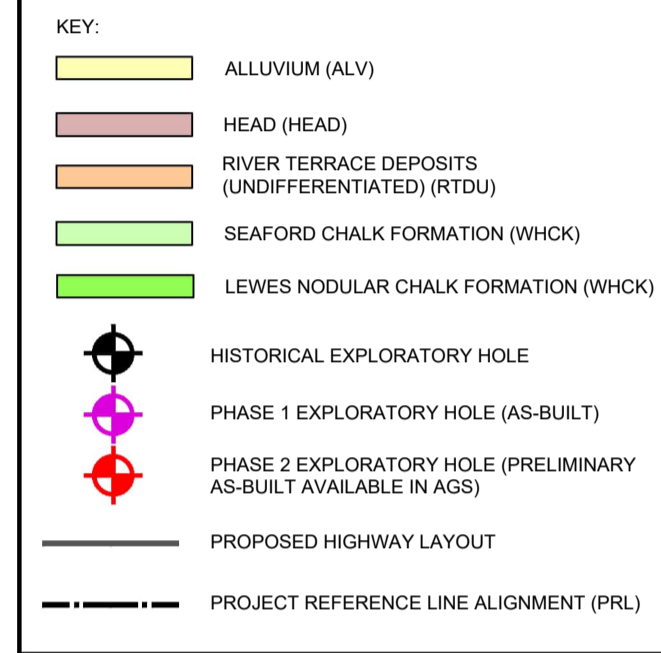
KEY:

ALLUVIUM (ALV)

HEAD (HEAD)

RIVER TERRACE DEPOSITS (UNDIFFERENTIATED) (RTDU)

SEAFORD CHALK FORMATION (WHCK)

LEWES NODULAR CHALK FORMATION (WHCK)

HISTORICAL EXPLORATORY HOLE

PHASE 1 EXPLORATORY HOLE (AS-BUILT)

PHASE 2 EXPLORATORY HOLE (PRELIMINARY AS-BUILT AVAILABLE IN AGS)

PROPOSED HIGHWAY LAYOUT

PROJECT REFERENCE LINE ALIGNMENT (PRL)